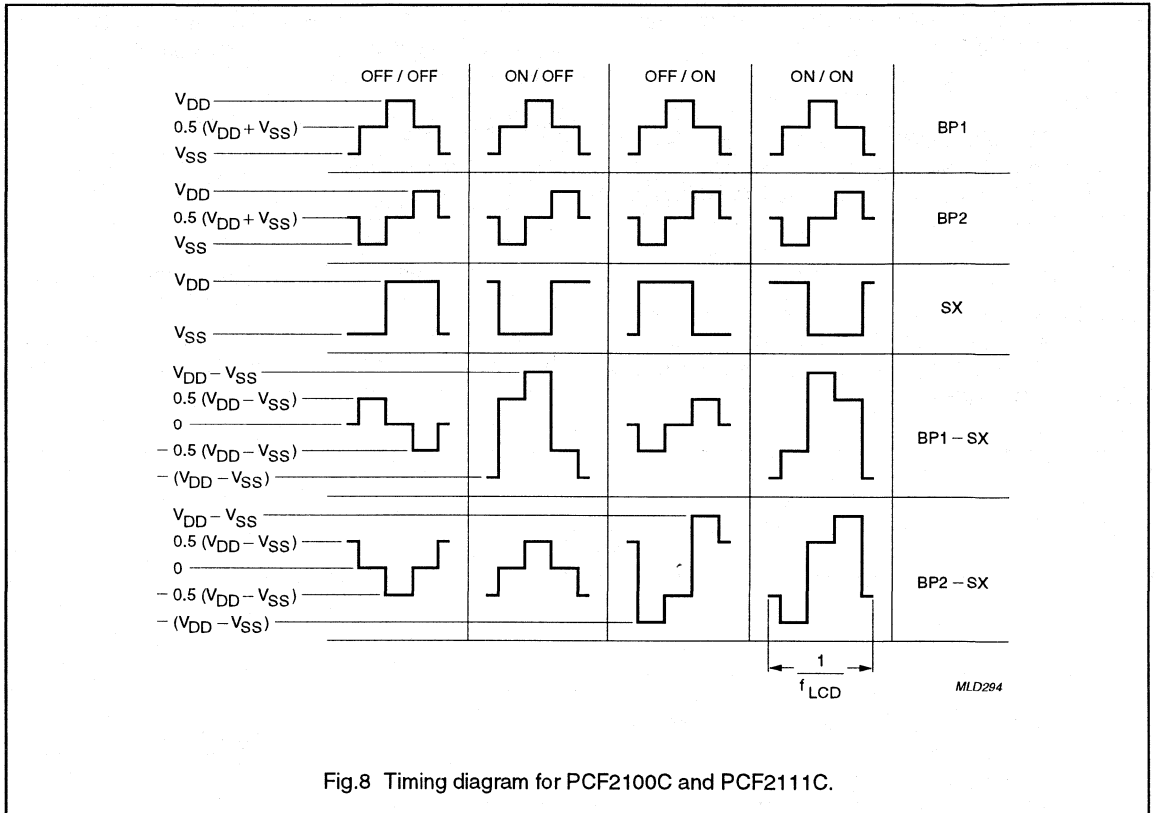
OFF / OFF
ON / OFF
OFF / ON
ON / ON

$V_{DD}$
$0.5\ (V_{DD} + V_{SS})$
$V_{SS}$
BP1

$V_{DD}$
$0.5\ (V_{DD} + V_{SS})$
$V_{SS}$
BP2

$V_{DD}$
$V_{SS}$
SX

$V_{DD} - V_{SS}$
$0.5\ (V_{DD} - V_{SS})$
0
$-\ 0.5\ (V_{DD} - V_{SS})$
$-\ (V_{DD} - V_{SS})$
BP1 – SX

$V_{DD} - V_{SS}$
$0.5\ (V_{DD} - V_{SS})$
0
$-\ 0.5\ (V_{DD} - V_{SS})$
$-\ (V_{DD} - V_{SS})$
BP2 – SX

$\frac{1}{f_{LCD}}$

MLD294

Fig.8 Timing diagram for PCF2100C and PCF2111C.